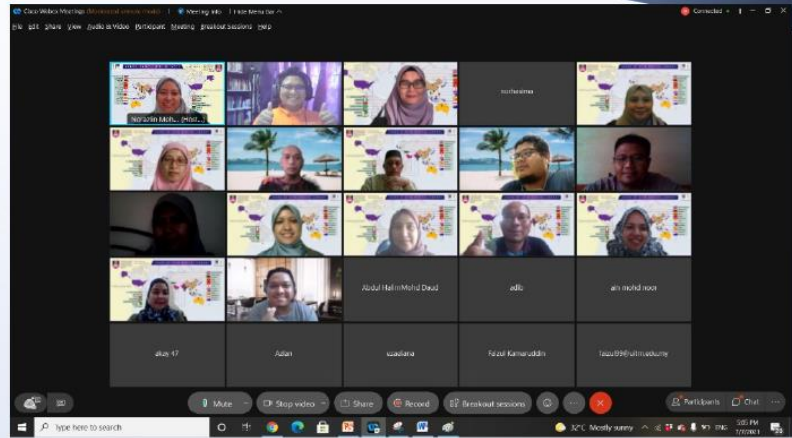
Cisco Webex Meetings (Moderated unmute mode) | Meeting info | Hide Menu Bar ^

Connected

File Edit Share View Audio & Video Participant Meeting Breakout Sessions Help

Norfazlin Moh... (Host...)

norhasima

Abdul Halim Mohd Daud

adib

ain mohd noor

akay 47

Azlan

saadiana

Fazol Kamaruddin

fazol09@utm.edu.my

Mute

Stop video

Share

Record

Breakout sessions

Participants

Chat

Type here to search

32°C Mostly sunny

ENG

5:05 PM

7/7/2021